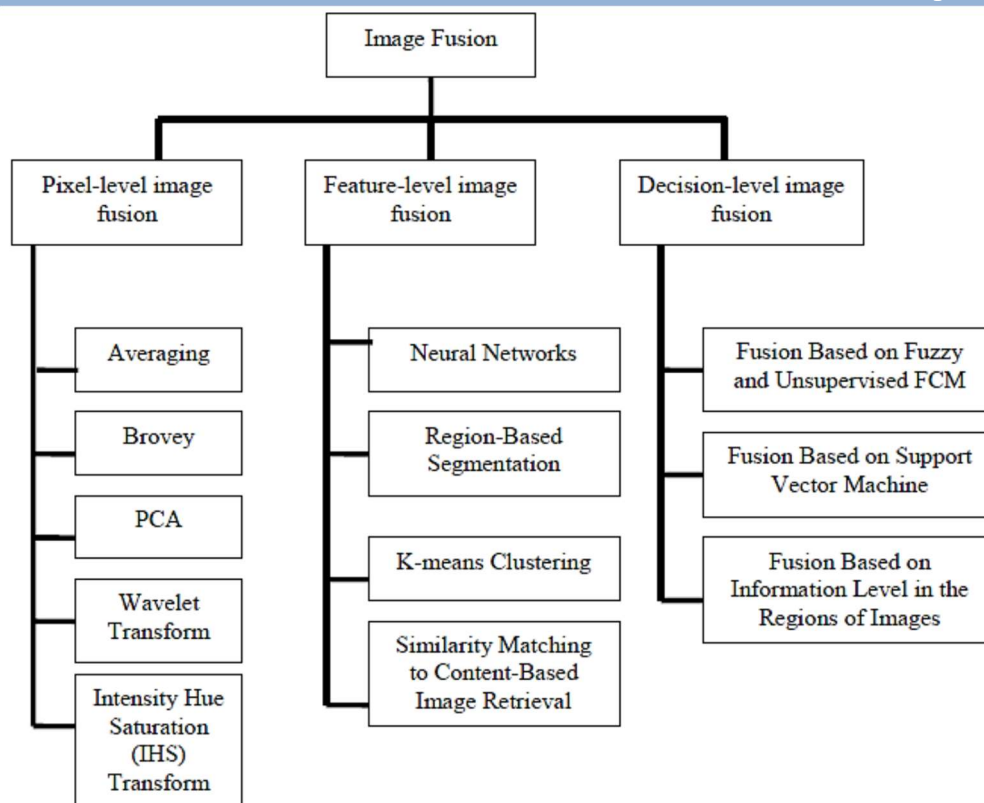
Image Fusion

Pixel-level image fusion

Averaging

Brovey

PCA

Wavelet Transform

Intensity Hue Saturation (IHS) Transform

Feature-level image fusion

Neural Networks

Region-Based Segmentation

K-means Clustering

Similarity Matching to Content-Based Image Retrieval

Decision-level image fusion

Fusion Based on Fuzzy and Unsupervised FCM

Fusion Based on Support Vector Machine

Fusion Based on Information Level in the Regions of Images